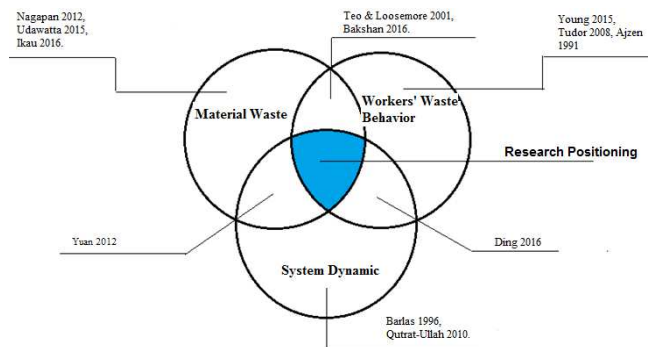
Nagapan 2012,
Udawatta 2015,
Ikau 2016.

Teo & Loosemore 2001,
Bakshan 2016.

Young 2015,
Tudor 2008, Ajzen
1991

Material Waste

Workers' Waste Behavior

Research Positioning

Yuan 2012

Ding 2016

System Dynamic

Barlas 1996,
Qutrat-Ullah 2010.